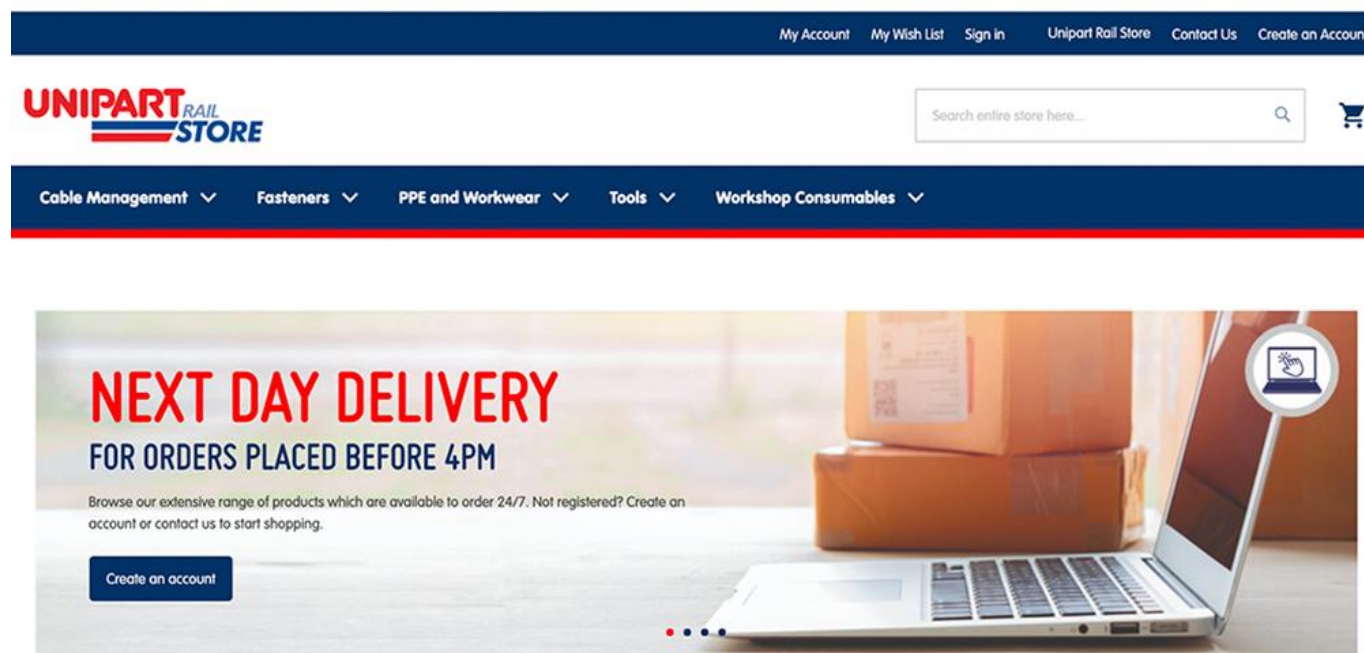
My Account My Wish List Sign in Unipart Rail Store Contact Us Create an Accoun

UNIPART RAIL STORE

Search entire store here...

Cable Management Fasteners PPE and Workwear Tools Workshop Consumables

NEXT DAY DELIVERY
FOR ORDERS PLACED BEFORE 4PM

Browse our extensive range of products which are available to order 24/7. Not registered? Create an account or contact us to start shopping.

Create an account